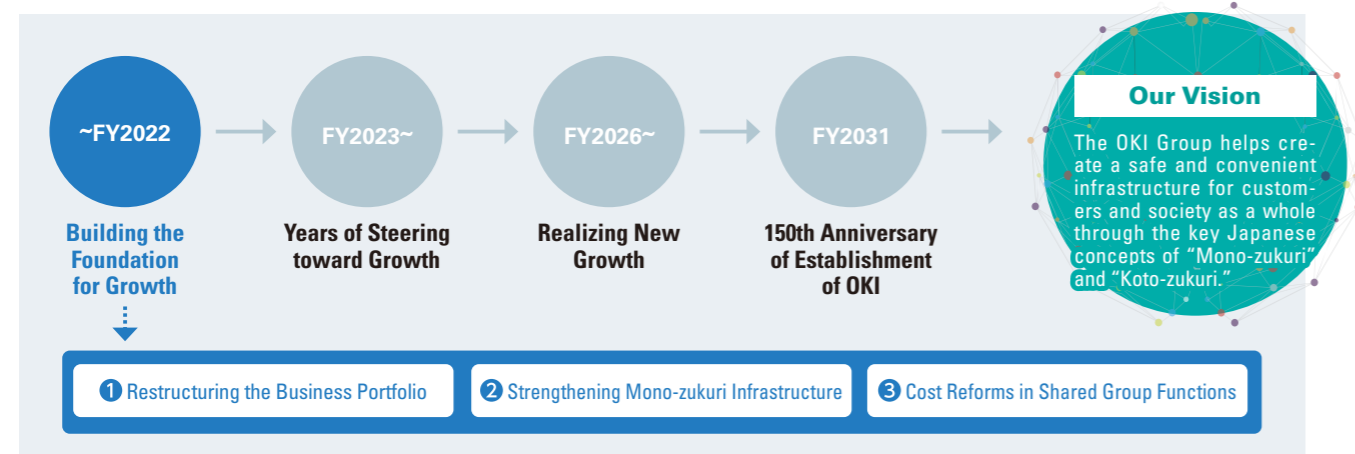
~FY2022

Building the Foundation for Growth

FY2023~

Years of Steering toward Growth

FY2026~

Realizing New Growth

FY2031

150th Anniversary of Establishment of OKI

Our Vision

The OKI Group helps create a safe and convenient infrastructure for customers and society as a whole through the key Japanese concepts of "Mono-zukuri" and "Koto-zukuri."

❶ Restructuring the Business Portfolio

❷ Strengthening Mono-zukuri Infrastructure

❸ Cost Reforms in Shared Group Functions